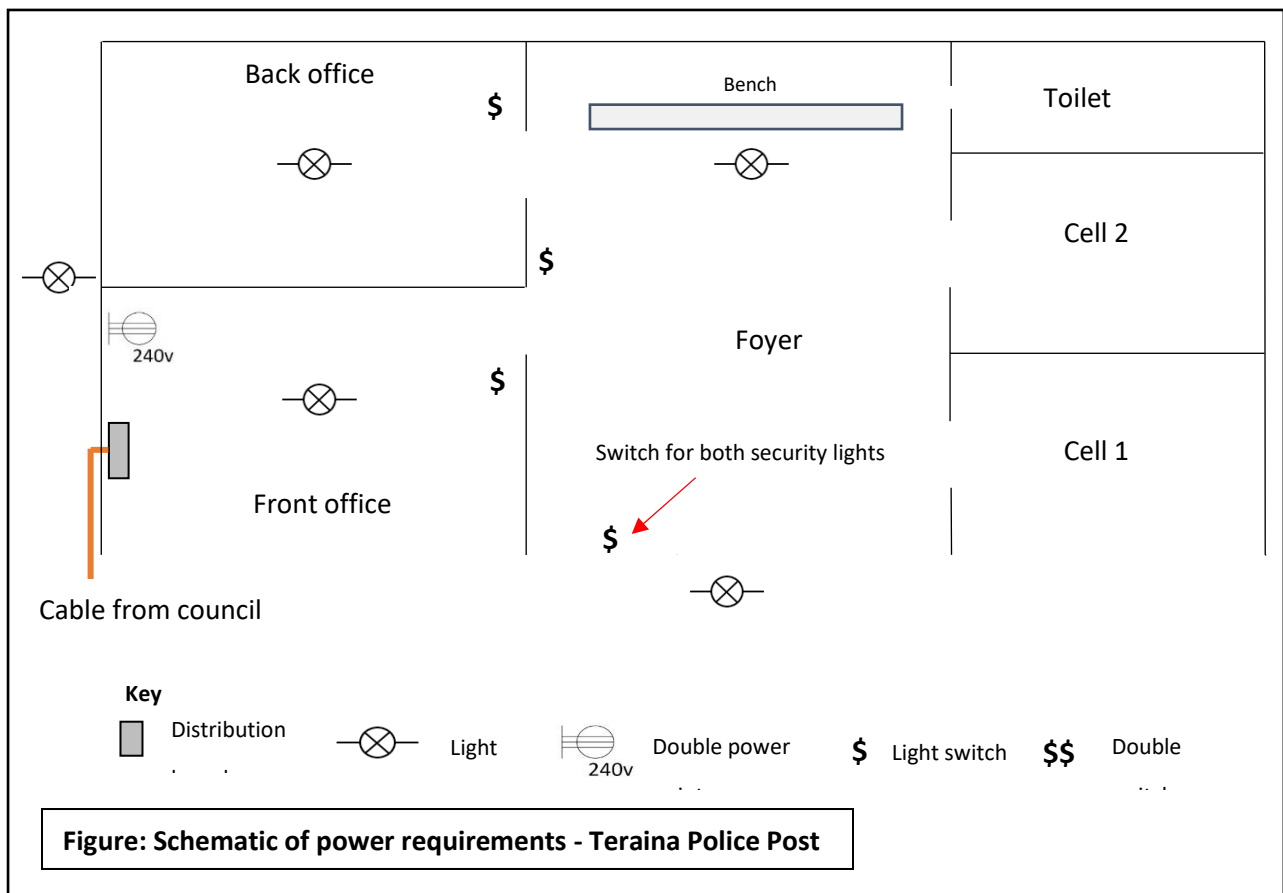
Back office

$

Bench

Toilet

Cell 2

$

240v

Foyer

$

Cell 1

Switch for both security lights

Front office

$

Cable from council

Key

Distribution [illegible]

Light

240v

Double power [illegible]

$ Light switch

$$ Double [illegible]

Figure: Schematic of power requirements - Teraina Police Post